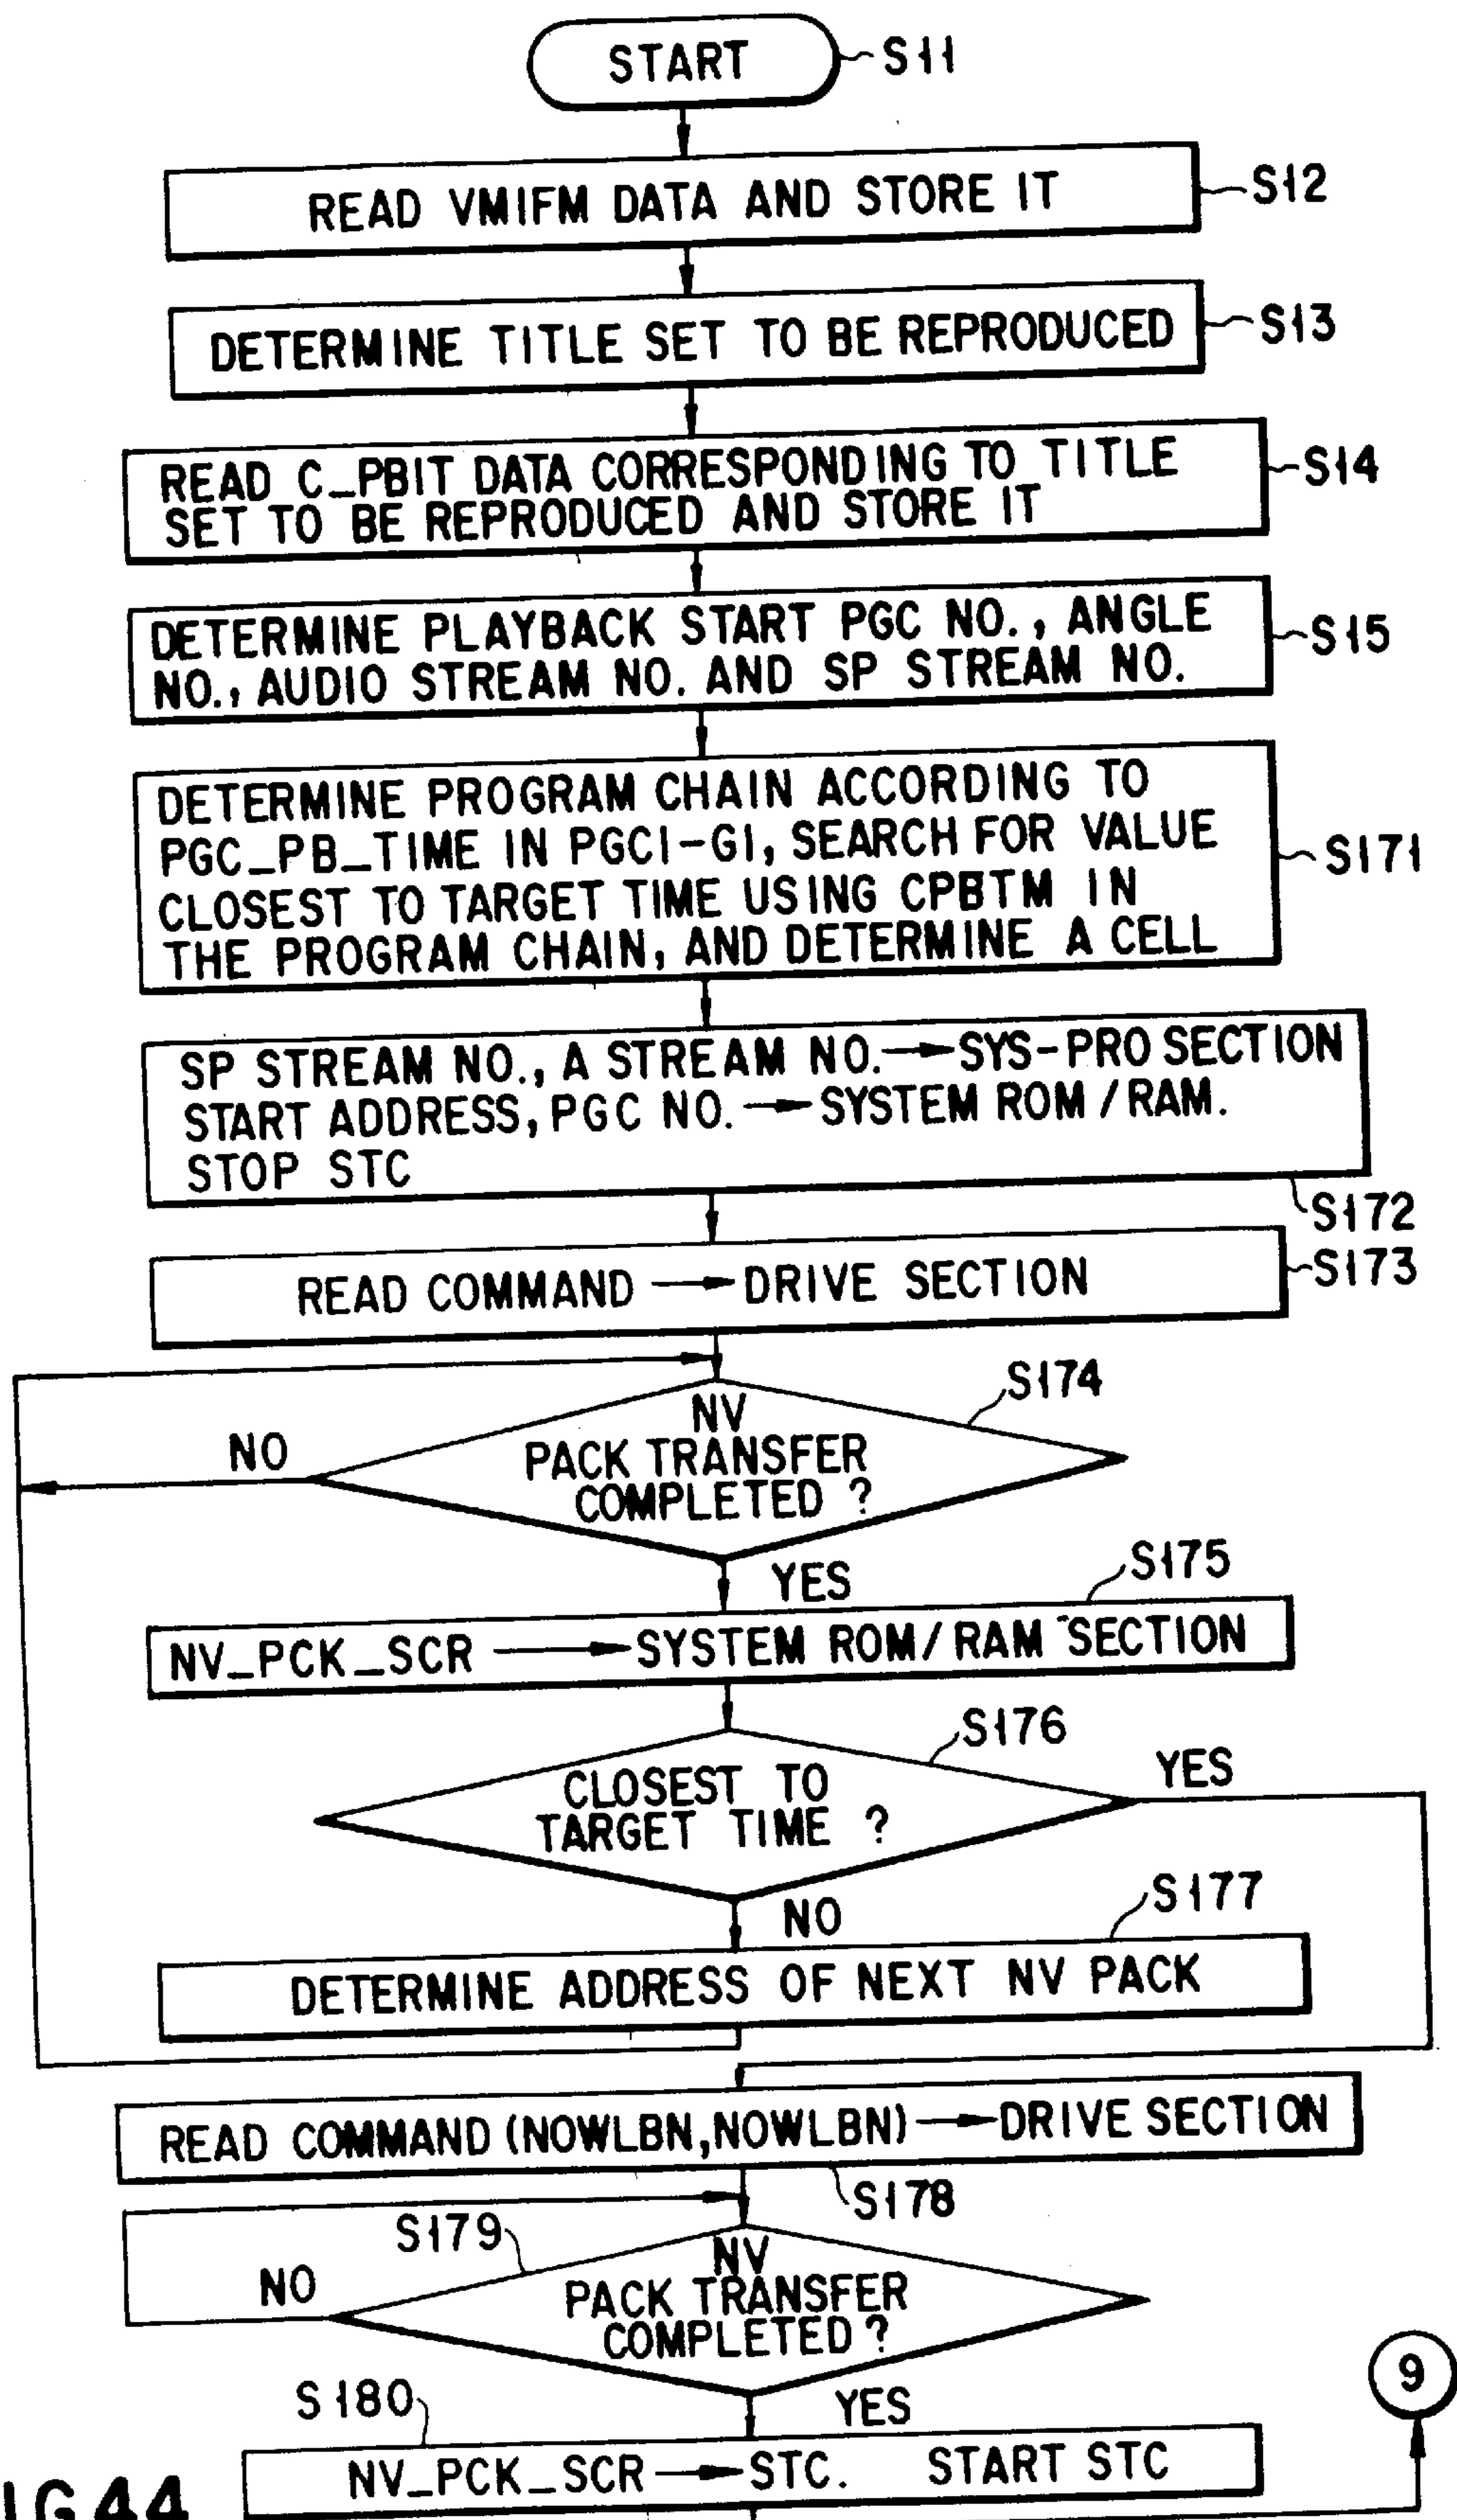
START S11

READ VMIFM DATA AND STORE IT S12

DETERMINE TITLE SET TO BE REPRODUCED S13

READ C_PBIT DATA CORRESPONDING TO TITLE SET TO BE REPRODUCED AND STORE IT S14

DETERMINE PLAYBACK START PGC NO., ANGLE NO., AUDIO STREAM NO. AND SP STREAM NO. S15

DETERMINE PROGRAM CHAIN ACCORDING TO PGC_PB_TIME IN PGCI-GI, SEARCH FOR VALUE CLOSEST TO TARGET TIME USING CPBTM IN THE PROGRAM CHAIN, AND DETERMINE A CELL S171

SP STREAM NO., A STREAM NO. → SYS-PRO SECTION START ADDRESS, PGC NO. → SYSTEM ROM / RAM. STOP STC S172

READ COMMAND → DRIVE SECTION S173

S174 NV PACK TRANSFER COMPLETED ? NO YES

S175 NV_PCK_SCR → SYSTEM ROM/ RAM SECTION

S176 CLOSEST TO TARGET TIME ? YES NO

S177 DETERMINE ADDRESS OF NEXT NV PACK

READ COMMAND (NOWLBN,NOWLBN) → DRIVE SECTION S178

S179 NV PACK TRANSFER COMPLETED ? NO YES

S180 NV_PCK_SCR → STC. START STC

9

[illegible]IG 44